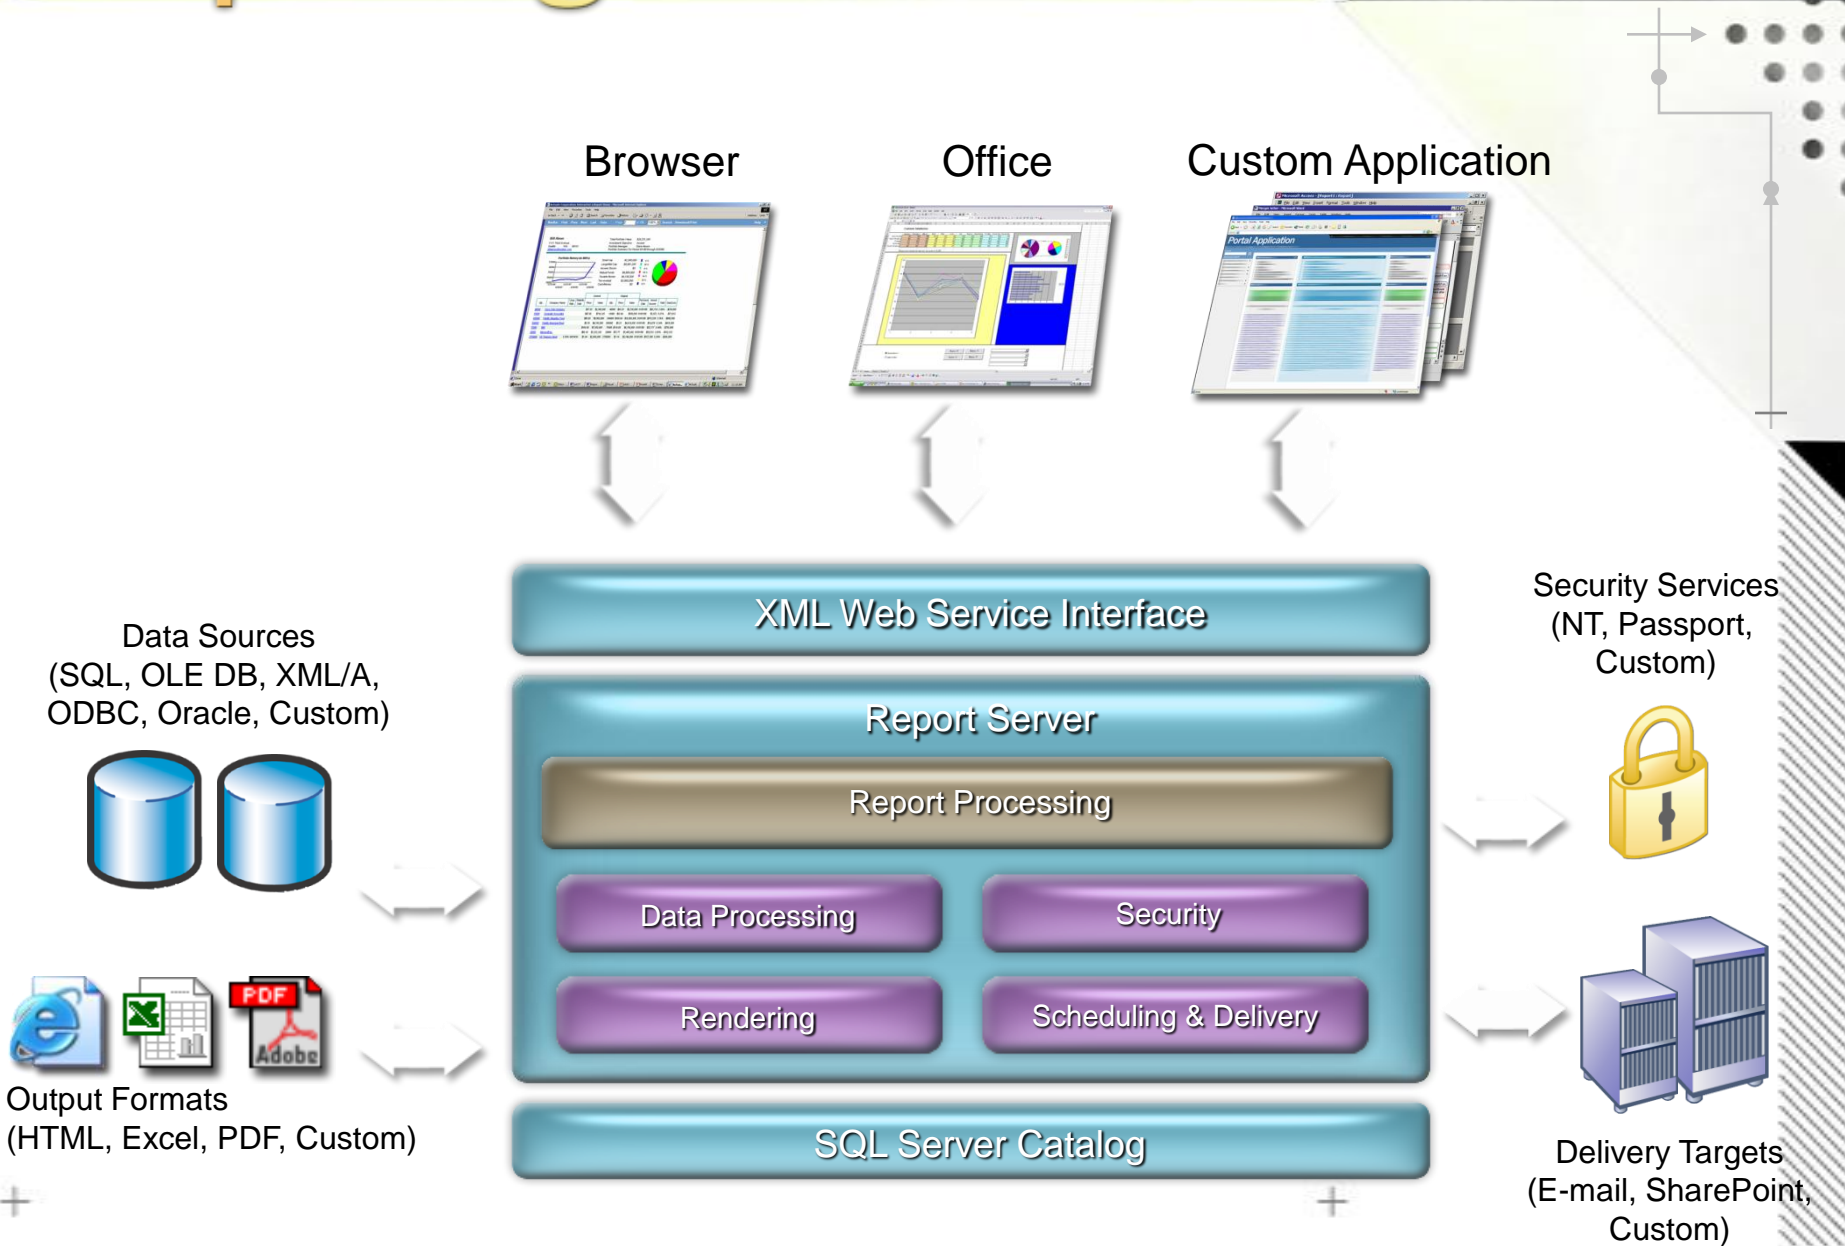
Browser

Office

Custom Application

Portal Application

XML Web Service Interface

Report Server

Report Processing

Data Processing

Security

Rendering

Scheduling & Delivery

SQL Server Catalog

Data Sources
(SQL, OLE DB, XML/A, ODBC, Oracle, Custom)

PDF

Adobe

Output Formats
(HTML, Excel, PDF, Custom)

Security Services
(NT, Passport, Custom)

Delivery Targets
(E-mail, SharePoint, Custom)